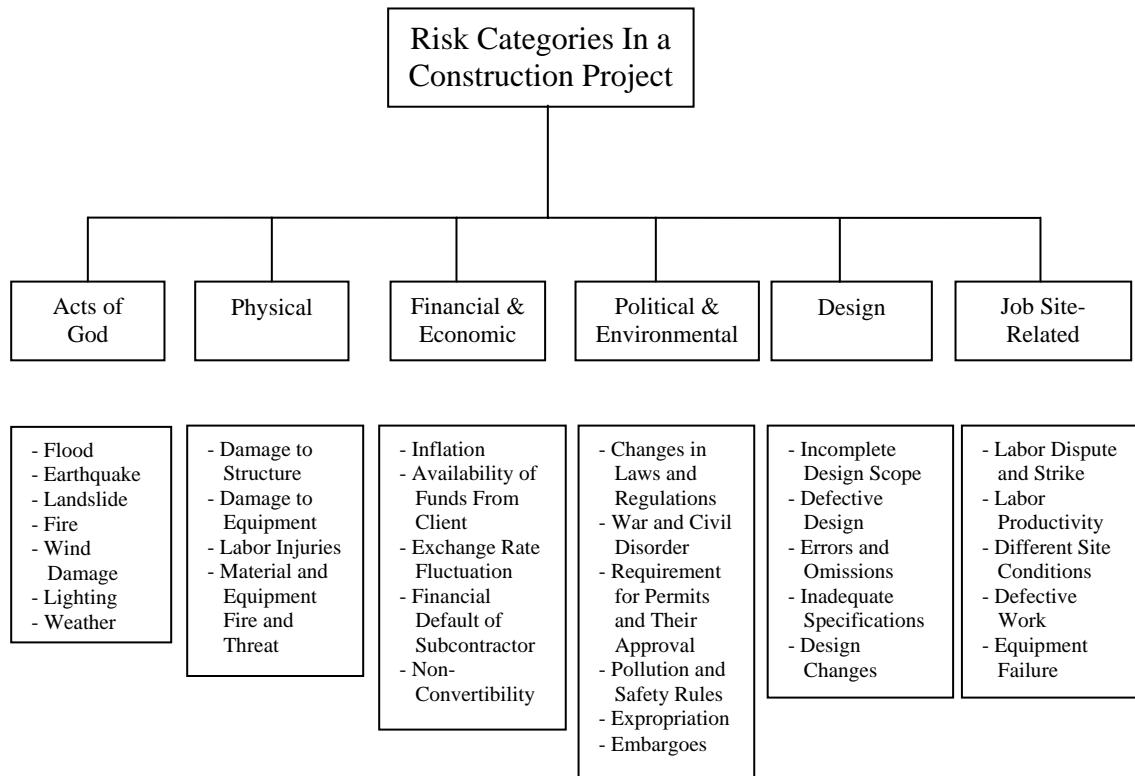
Risk Categories In a Construction Project

Acts of God

Physical

Financial & Economic

Political & Environmental

Design

Job Site-Related

- Flood
- Earthquake
- Landslide
- Fire
- Wind Damage
- Lighting
- Weather

- Damage to Structure
- Damage to Equipment
- Labor Injuries
- Material and Equipment Fire and Threat

- Inflation
- Availability of Funds From Client
- Exchange Rate Fluctuation
- Financial Default of Subcontractor
- Non-Convertibility

- Changes in Laws and Regulations
- War and Civil Disorder
- Requirement for Permits and Their Approval
- Pollution and Safety Rules
- Expropriation
- Embargoes

- Incomplete Design Scope
- Defective Design
- Errors and Omissions
- Inadequate Specifications
- Design Changes

- Labor Dispute and Strike
- Labor Productivity
- Different Site Conditions
- Defective Work
- Equipment Failure